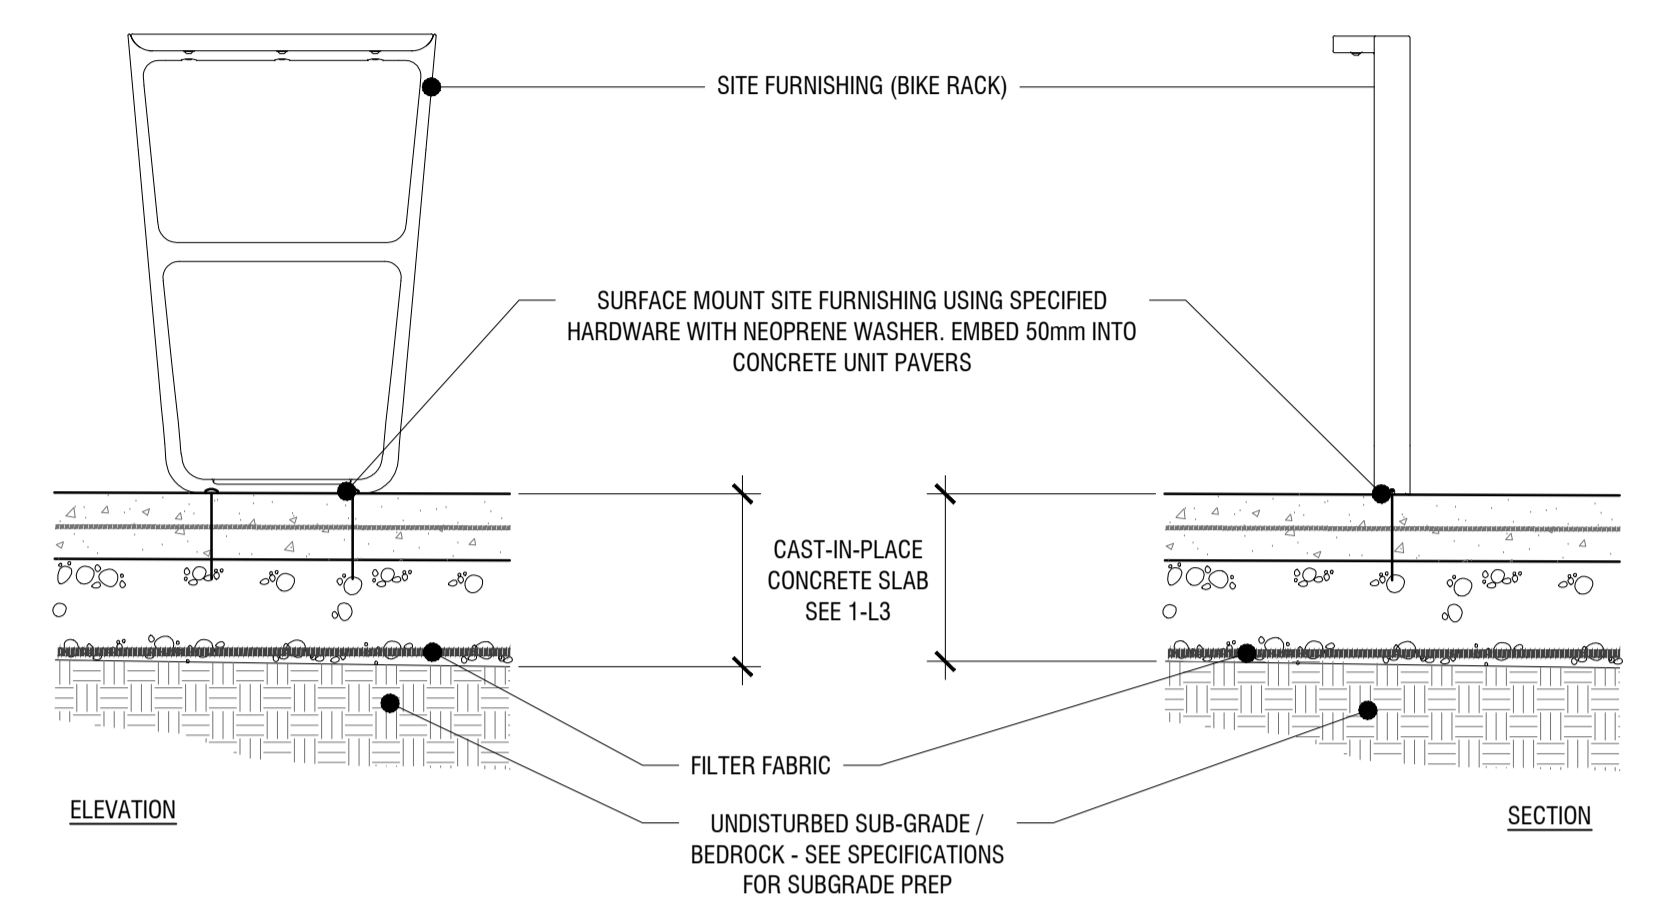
SITE FURNISHING (BIKE RACK)

SURFACE MOUNT SITE FURNISHING USING SPECIFIED HARDWARE WITH NEOPRENE WASHER. EMBED 50mm INTO CONCRETE UNIT PAVERS

CAST-IN-PLACE CONCRETE SLAB SEE 1-L3

FILTER FABRIC

ELEVATION

UNDISTURBED SUB-GRADE / BEDROCK - SEE SPECIFICATIONS FOR SUBGRADE PREP

SECTION